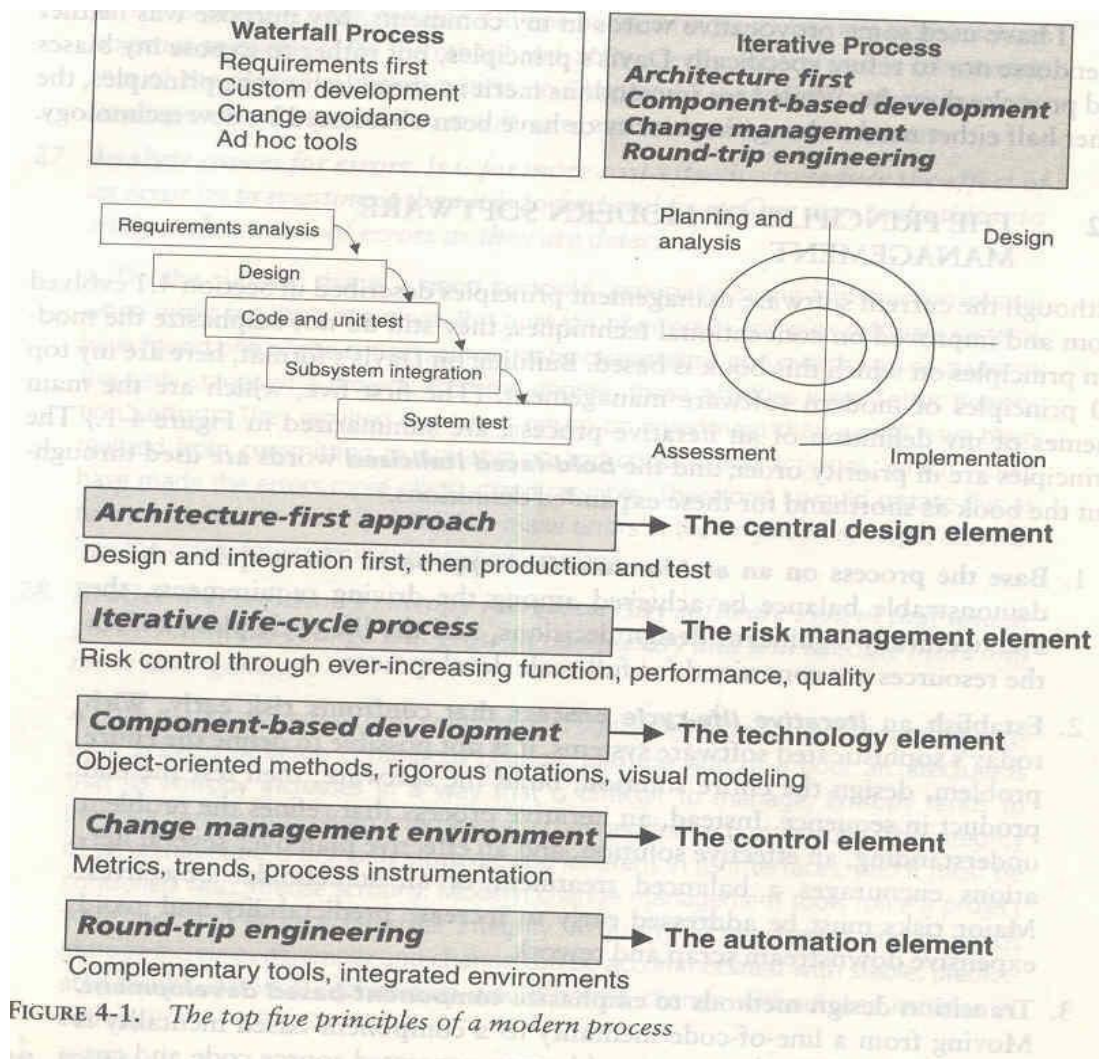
Waterfall Process
Requirements first
Custom development
Change avoidance
Ad hoc tools

Iterative Process
Architecture first
Component-based development
Change management
Round-trip engineering

Requirements analysis
Design
Code and unit test
Subsystem integration
System test

Planning and analysis
Design
Assessment
Implementation

Architecture-first approach → The central design element
Design and integration first, then production and test

Iterative life-cycle process → The risk management element
Risk control through ever-increasing function, performance, quality

Component-based development → The technology element
Object-oriented methods, rigorous notations, visual modeling

Change management environment → The control element
Metrics, trends, process instrumentation

Round-trip engineering → The automation element
Complementary tools, integrated environments

FIGURE 4-1. The top five principles of a modern process